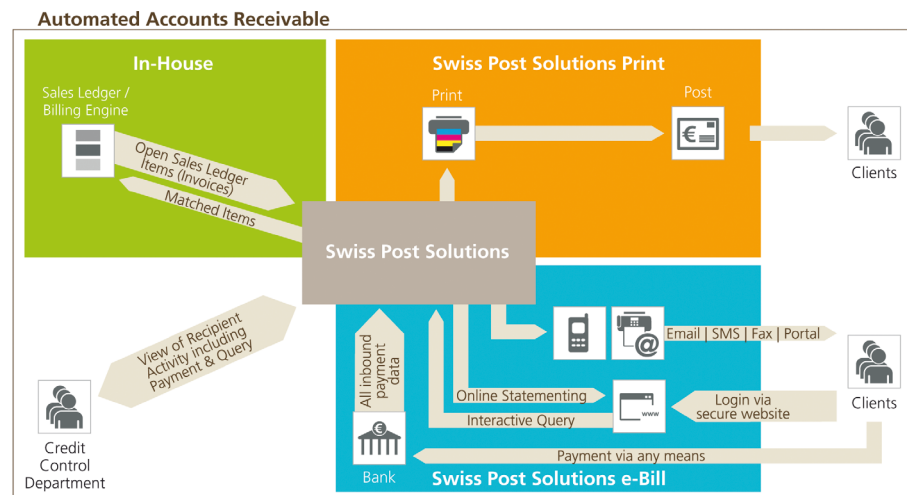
Automated Accounts Receivable

In-House

Sales Ledger / Billing Engine

Open Sales Ledger Items (Invoices)

Matched Items

Swiss Post Solutions Print

Print

Post

€

Clients

Swiss Post Solutions

View of Recipient Activity including Payment & Query

All inbound payment data

Email | SMS | Fax | Portal

Online Statementing

www

Login via secure website

Clients

Interactive Query

Payment via any means

€

Bank

Swiss Post Solutions e-Bill

Credit Control Department